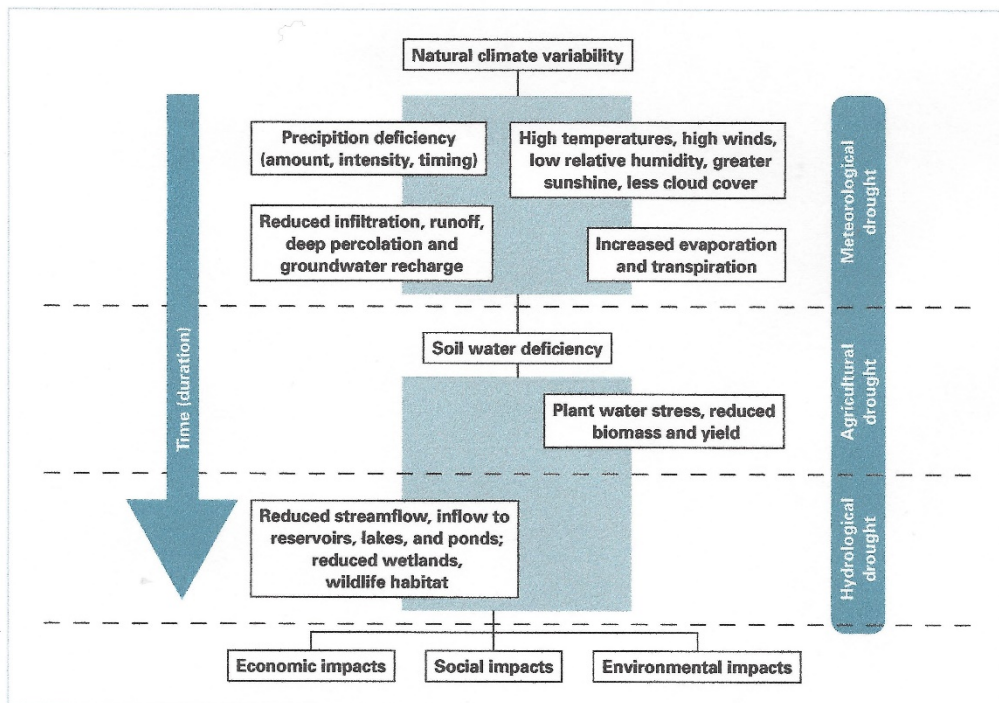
Natural climate variability

Time (duration)

Precipition deficiency (amount, intensity, timing)

High temperatures, high winds, low relative humidity, greater sunshine, less cloud cover

Reduced infiltration, runoff, deep percolation and groundwater recharge

Increased evaporation and transpiration

Meteorological drought

Soil water deficiency

Plant water stress, reduced biomass and yield

Agricultural drought

Reduced streamflow, inflow to reservoirs, lakes, and ponds; reduced wetlands, wildlife habitat

Hydrological drought

Economic impacts

Social impacts

Environmental impacts